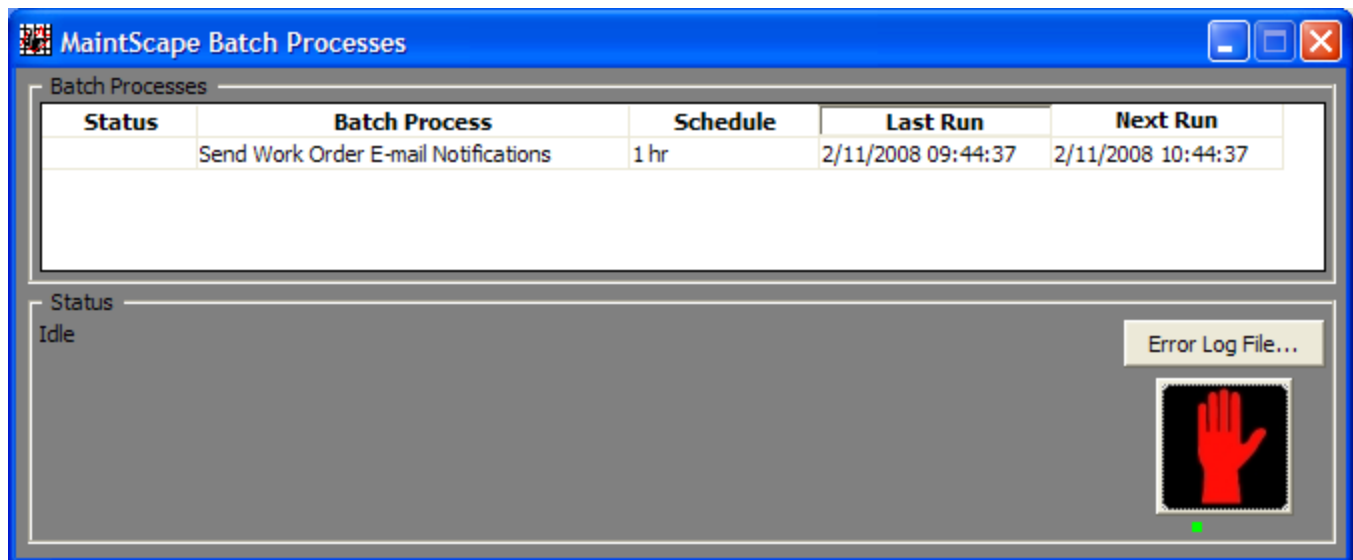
MaintScape Batch Processes

Batch Processes

| Status | Batch Process | Schedule | Last Run | Next Run |
|---|---|---|---|---|
| | Send Work Order E-mail Notifications | 1 hr | 2/11/2008 09:44:37 | 2/11/2008 10:44:37 |

Status

Idle

Error Log File...